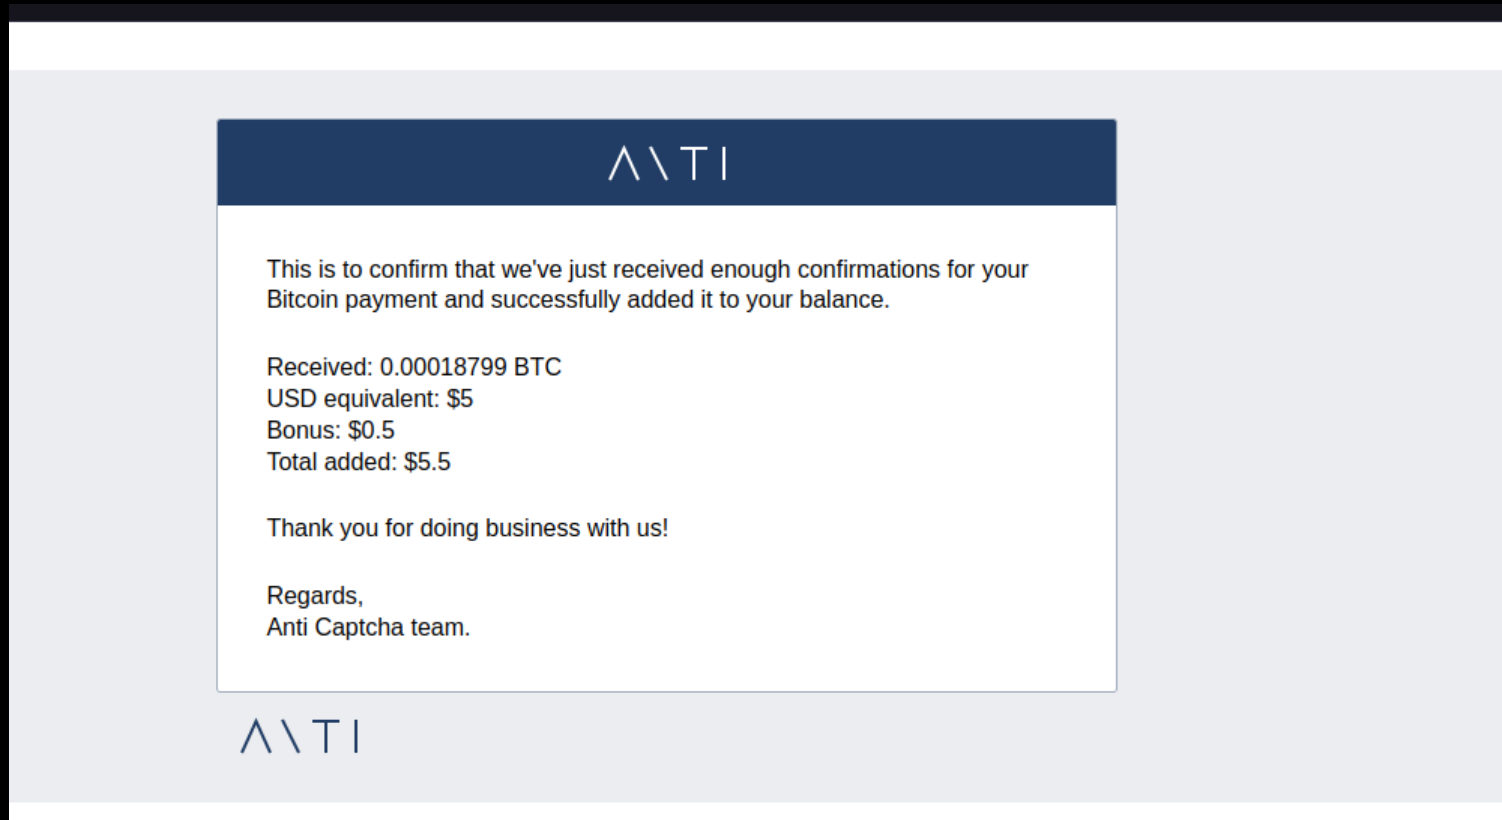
ANTI

This is to confirm that we've just received enough confirmations for your Bitcoin payment and successfully added it to your balance.

Received: 0.00018799 BTC
USD equivalent: $5
Bonus: $0.5
Total added: $5.5

Thank you for doing business with us!

Regards,
Anti Captcha team.

ANTI